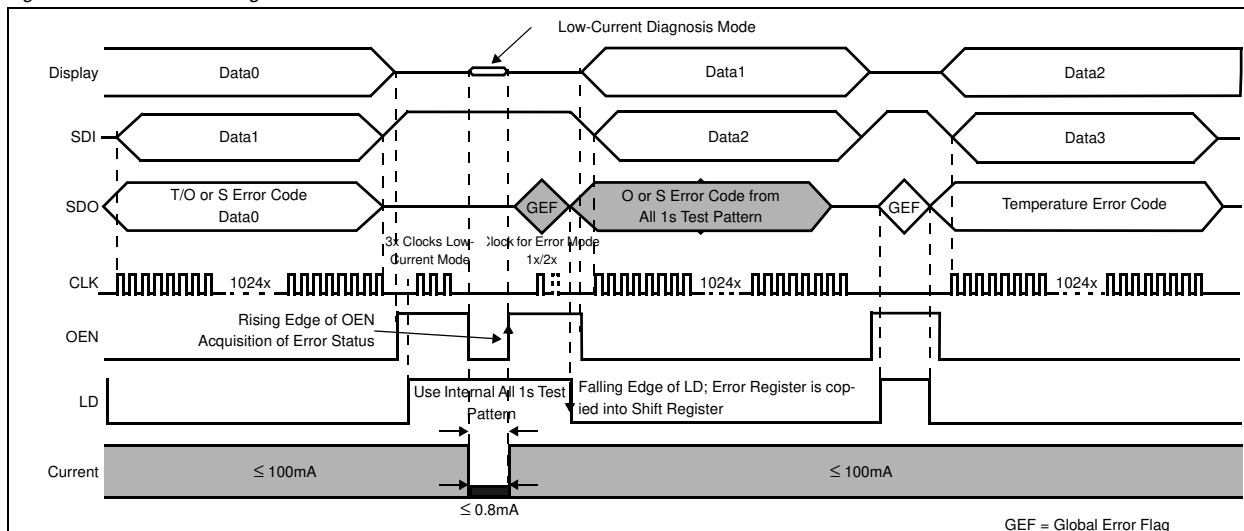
Low-Current Diagnosis Mode

Display
Data0
Data1
Data2

SDI
Data1
Data2
Data3

SDO
T/O or S Error Code
Data0
GEF
O or S Error Code from All 1s Test Pattern
GEF
Temperature Error Code

3x Clocks Low-Current Mode
Clock for Error Mode 1x/2x

CLK
1024x
1024x
1024x

OEN
Rising Edge of OEN Acquisition of Error Status

LD
Use Internal All 1s Test Pattern
Falling Edge of LD; Error Register is copied into Shift Register

Current
$\leq$ 100mA
$\leq$ 100mA
$\leq$ 0.8mA

GEF = Global Error Flag